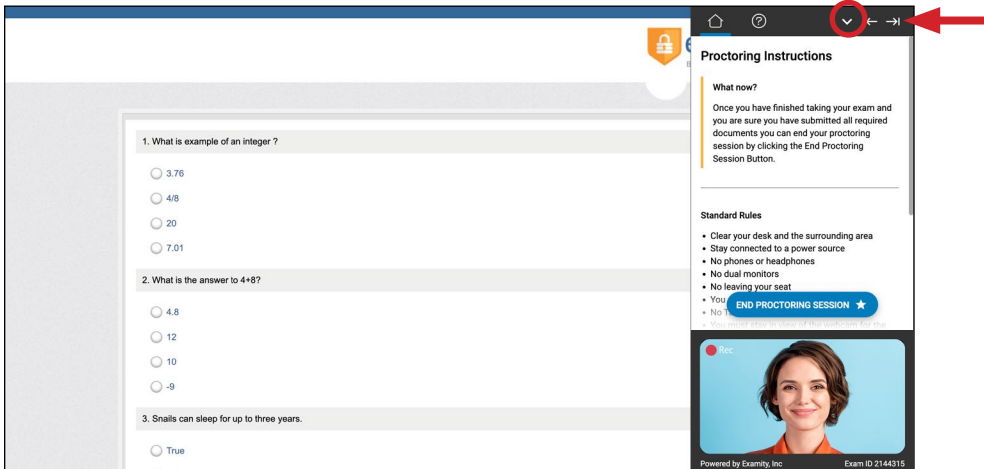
1. What is example of an integer ?

3.76

4/8

20

7.01

2. What is the answer to 4+8?

4.8

12

10

-9

3. Snails can sleep for up to three years.

True

Proctoring Instructions

What now?

Once you have finished taking your exam and you are sure you have submitted all required documents you can end your proctoring session by clicking the End Proctoring Session Button.

Standard Rules

• Clear your desk and the surrounding area
• Stay connected to a power source
• No phones or headphones
• No dual monitors
• No leaving your seat
• You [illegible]
• No T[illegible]
• You must stay in view of the webcam for the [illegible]

END PROCTORING SESSION

Rec

Powered by Examity, Inc

Exam ID 2144315